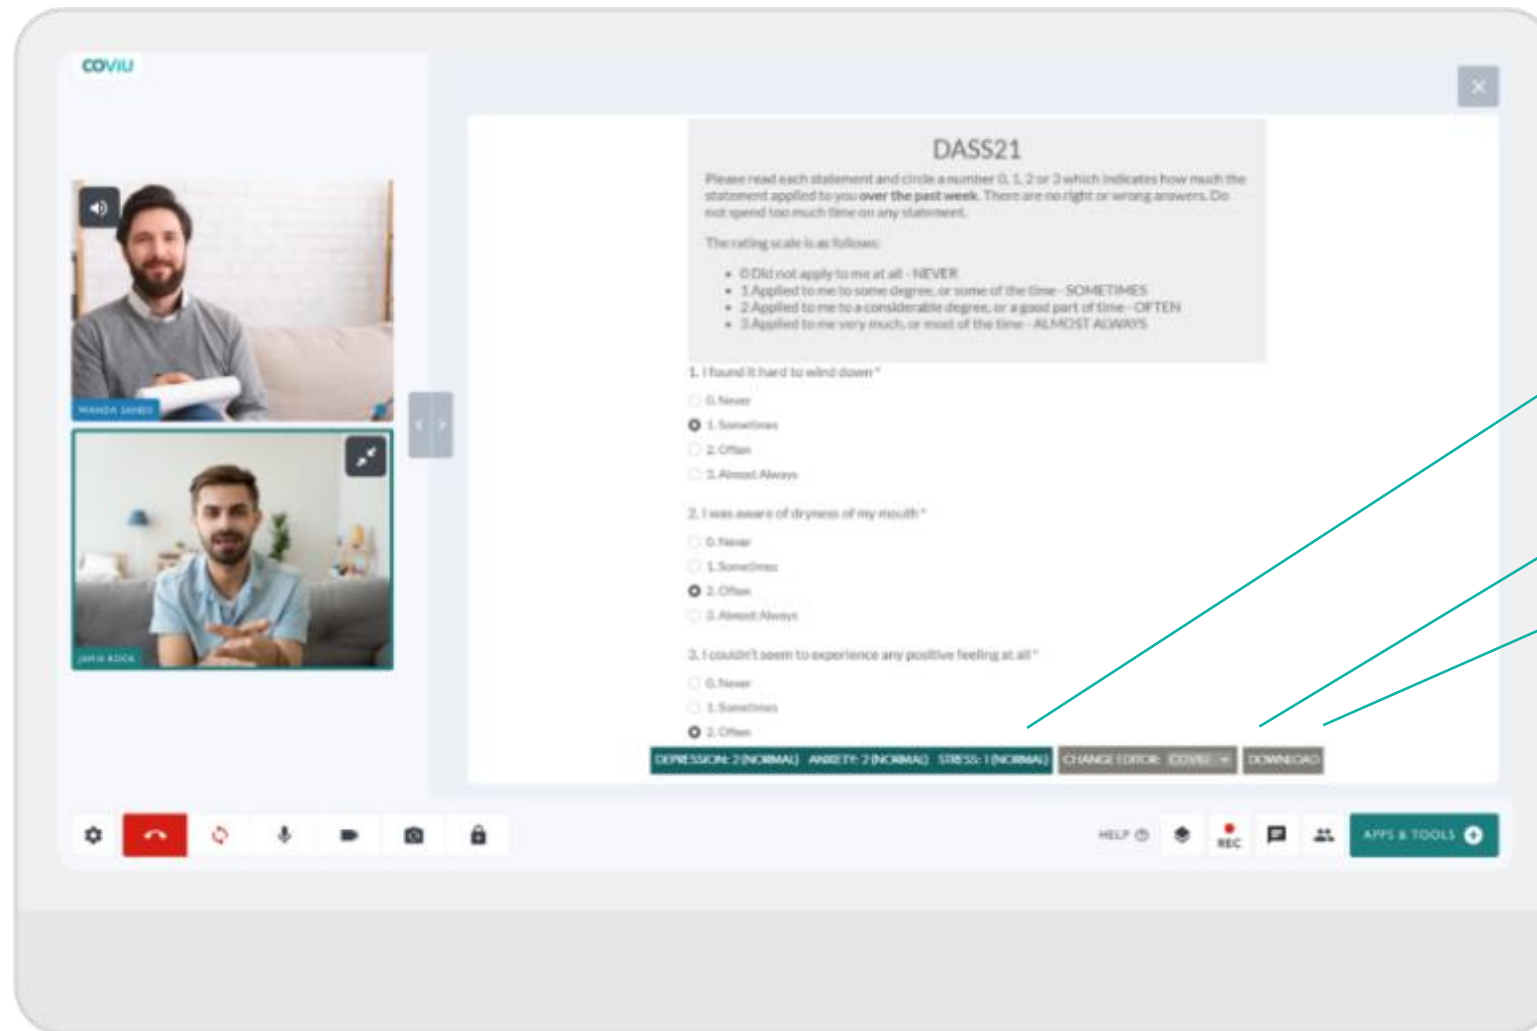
coviu

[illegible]

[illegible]

DASS21

Please read each statement and circle a number 0, 1, 2 or 3 which indicates how much the statement applied to you **over the past week**. There are no right or wrong answers. Do not spend too much time on any statement.

The rating scale is as follows:

- 0 Did not apply to me at all - NEVER
- 1 Applied to me to some degree, or some of the time - SOMETIMES
- 2 Applied to me to a considerable degree, or a good part of time - OFTEN
- 3 Applied to me very much, or most of the time - ALMOST ALWAYS

1. I found it hard to wind down *

0. Never
1. Sometimes
2. Often
3. Almost Always

2. I was aware of dryness of my mouth *

0. Never
1. Sometimes
2. Often
3. Almost Always

3. I couldn't seem to experience any positive feeling at all *

0. Never
1. Sometimes
2. Often

DEPRESSION: 2 (NORMAL) ANXIETY: 2 (NORMAL) STRESS: 1 (NORMAL) CHANGE EDITOR: COVIU DOWNLOAD

HELP REC APPS & TOOLS